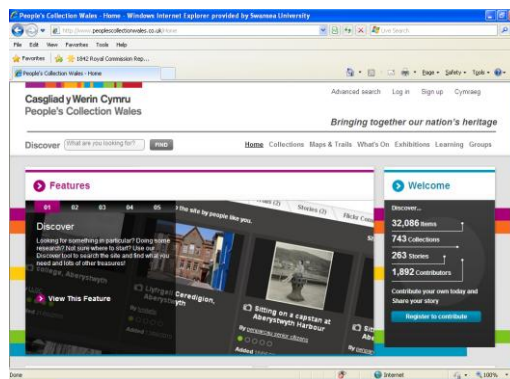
People's Collection Wales - Home - Windows Internet Explorer provided by Swansea University

http://www.peoplescollectionwales.co.uk/Home

Live Search

File Edit View Favorites Tools Help

Favorites 1842 Royal Commission Rep...

People's Collection Wales - Home

Page Safety Tools

Casgliad y Werin Cymru
People's Collection Wales

Advanced search Log in Sign up Cymraeg

Bringing together our nation's heritage

Discover What are you looking for? FIND

Home Collections Maps & Trails What's On Exhibitions Learning Groups

Features

01 02 03 04 05

Discover

Looking for something in particular? Doing some research? Not sure where to start? Use our Discover tool to search the site and find what you need and lots of other treasures!

View This Feature

the site by people like you.

Stories (2)

Llyfrgell Ceredigion, Aberystwyth

Sitting on a capstan at Aberystwyth Harbour

Welcome

Discover...

32,086 Items

743 Collections

263 Stories

1,892 Contributors

Contribute your own today and Share your story

Register to contribute

Done

Internet

100%